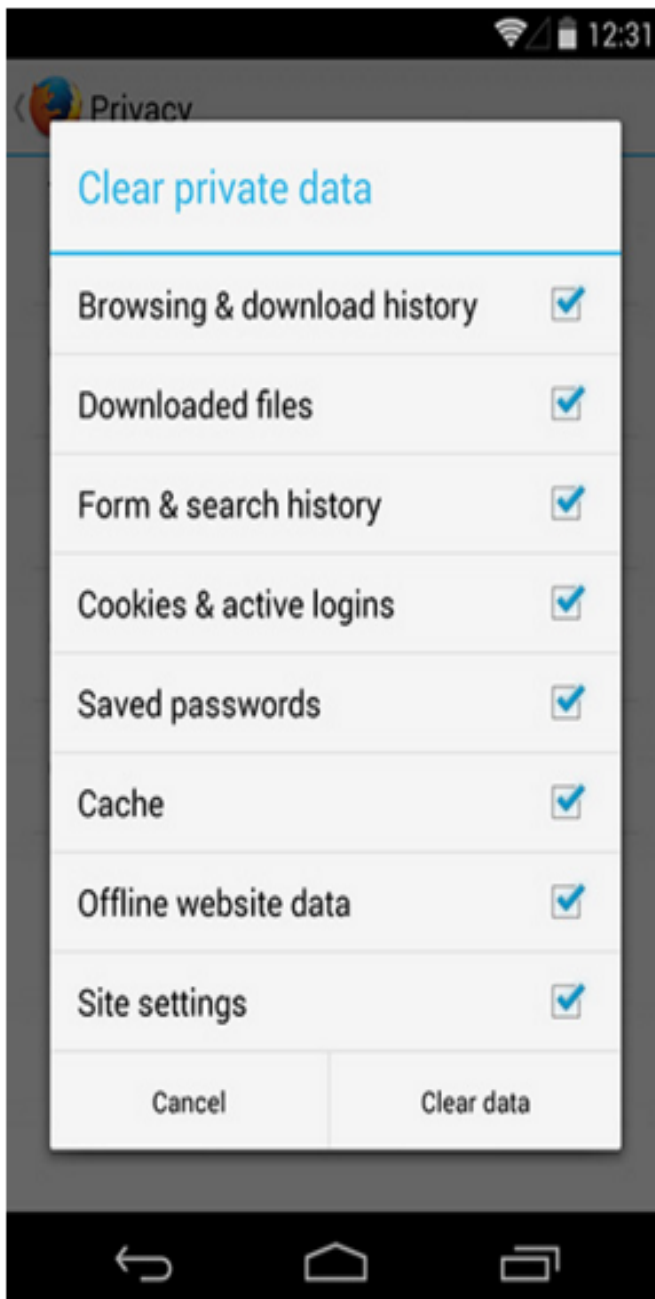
12:31

Privacy

Clear private data

Browsing & download history

Downloaded files

Form & search history

Cookies & active logins

Saved passwords

Cache

Offline website data

Site settings

Cancel

Clear data